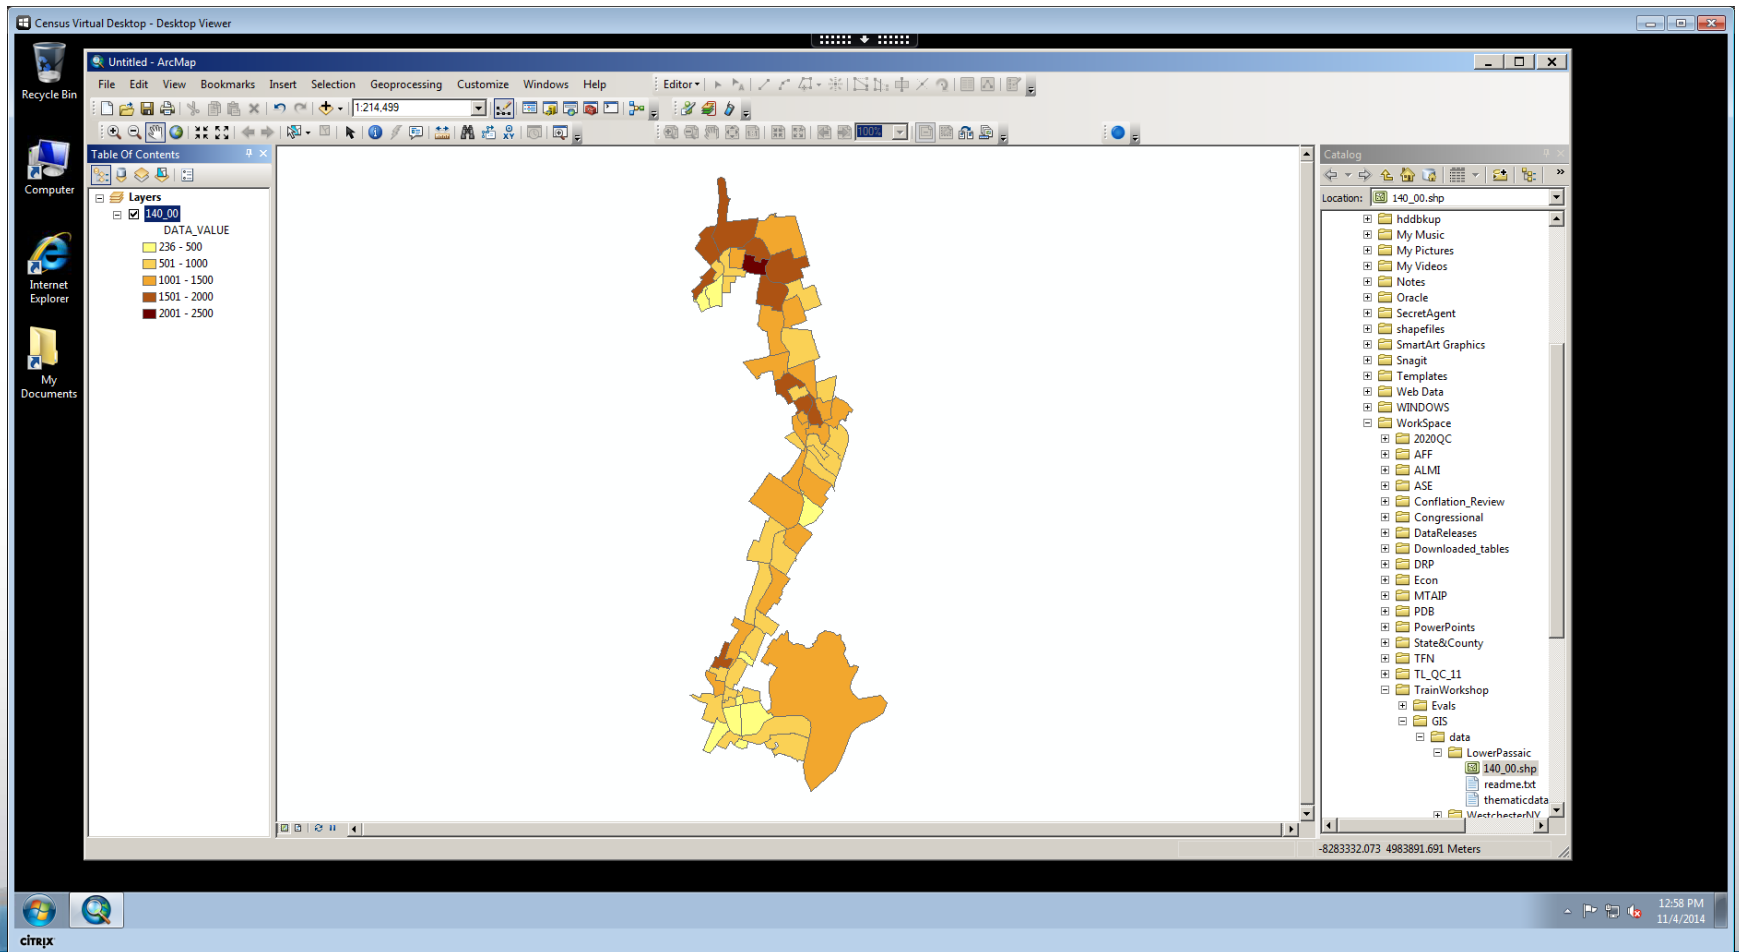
Census Virtual Desktop - Desktop Viewer

Recycle Bin

Computer

Internet Explorer

My Documents

Untitled - ArcMap

File Edit View Bookmarks Insert Selection Geoprocessing Customize Windows Help

Editor▾

1:214,499

100%

Table Of Contents

Layers

140_00

DATA_VALUE

236 - 500

501 - 1000

1001 - 1500

1501 - 2000

2001 - 2500

Catalog

Location: 140_00.shp

hddbkup
My Music
My Pictures
My Videos
Notes
Oracle
SecretAgent
shapefiles
SmartArt Graphics
Snagit
Templates
Web Data
WINDOWS
WorkSpace
2020QC
AFF
ALMI
ASE
Conflation_Review
Congressional
DataReleases
Downloaded_tables
DRP
Econ
MTAIP
PDB
PowerPoints
State&County
TFN
TL_QC_11
TrainWorkshop
Evals
GIS
data
LowerPassaic
140_00.shp
readme.txt
thematicdata
WestchesterNY

-8283332.073 4983891.691 Meters

12:58 PM
11/4/2014

CITRIX